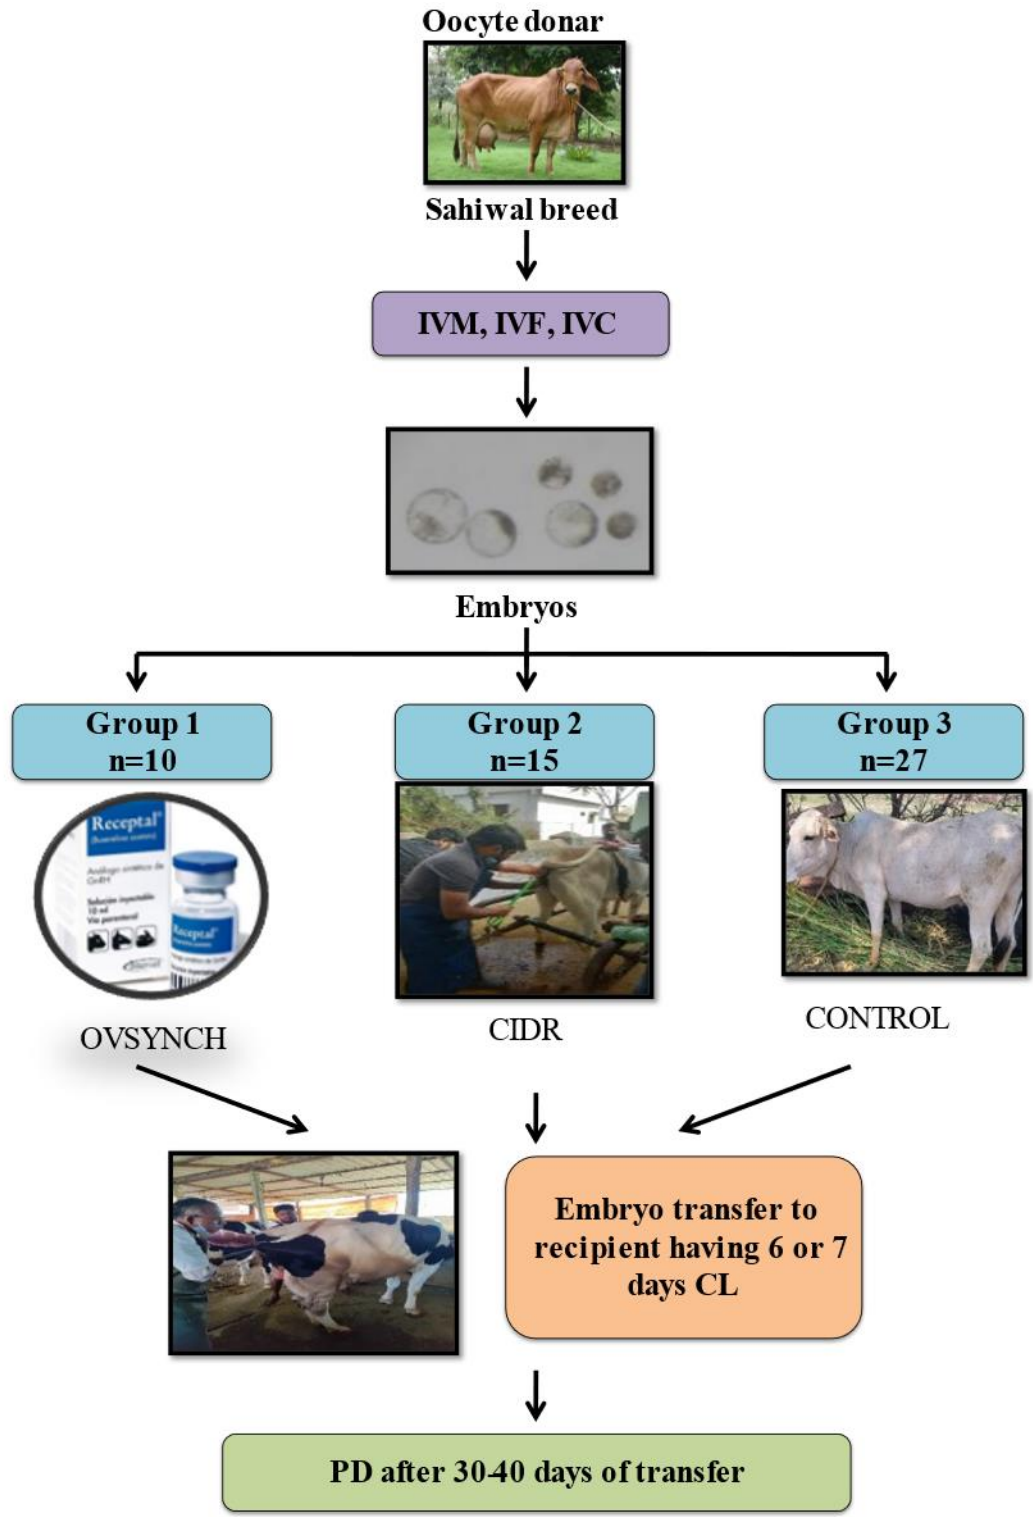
Oocyte donar

Sahiwal breed

IVM, IVF, IVC

Embryos

Group 1
n=10

Group 2
n=15

Group 3
n=27

Receptal

Receptal

OVSYNCH

CIDR

CONTROL

Embryo transfer to recipient having 6 or 7 days CL

PD after 30-40 days of transfer